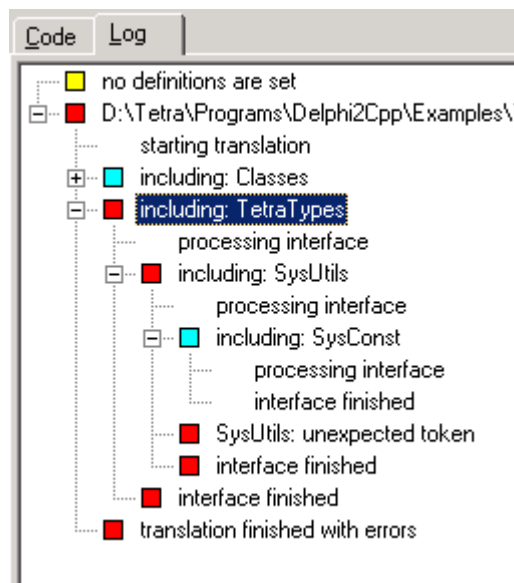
Code Log

no definitions are set
D:\Tetra\Programs\Delphi2Cpp\Examples\
starting translation
including: Classes
including: TetraTypes
processing interface
including: SysUtils
processing interface
including: SysConst
processing interface
interface finished
SysUtils: unexpected token
interface finished
interface finished
translation finished with errors